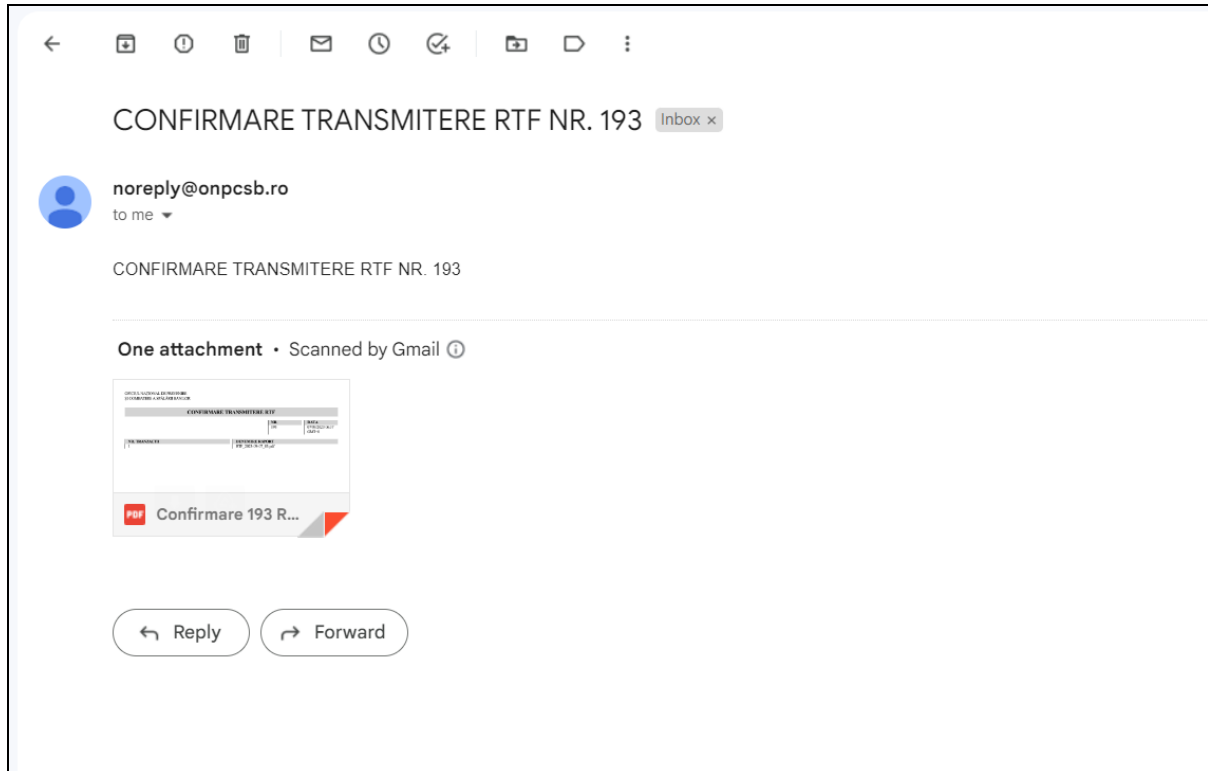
CONFIRMARE TRANSMITERE RTF NR. 193 Inbox ×

noreply@onpcsb.ro
to me

CONFIRMARE TRANSMITERE RTF NR. 193

One attachment • Scanned by Gmail

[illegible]
CONFIRMARE TRANSMITERE RTF
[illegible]

PDF Confirmare 193 R...

Reply
Forward